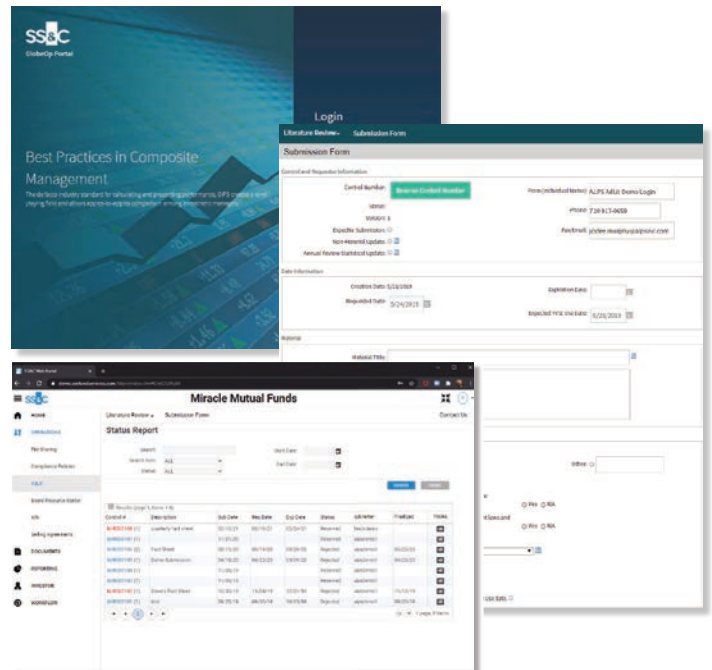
SS&C
GlobeOp Portal

Login

Best Practices in Composite Management

The de facto industry standard for calculating and presenting performance, GIPS creates a level playing field and allows apples-to-apples comparison among investment managers.

Literature Review
Submission Form

Submission Form

Control and Requestor Information

Control Number: Reserve Control Number
Status:
Version: 1
Expedite Submission:
Non-Material Update:
Annual Review Statistical Update:

From (Individual Name): ALPS Adlit Demo Login
Phone: 720-917-0658
Fax/Email:

Date Information

Creation Date: 5/23/2019
Requested Date: 5/24/2019
Expiration Date:
Expected FINRA Use Date: 5/28/2019

Material

Material Title:

SS&C

HOME
OPERATIONS
File Sharing
Compliance Policies
Soft Dollar Matter
Selling Agreements
DOCUMENTS
REPORTING
INVESTOR
WORKFLOW

Miracle Mutual Funds

Literature Review
Submission Form
Contact Us

Status Report

Search
Search from ALL
Status ALL
Start Date
End Date

Search
Reset

| Control # | Description | Sub Date | Req Date | Exp Date | Status | Submitter | Finalized | Tasks |
|---|---|---|---|---|---|---|---|---|
| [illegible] | Quarterly Fact Sheet | 02/15/21 | 05/19/21 | 03/04/21 | Returned | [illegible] | | |
| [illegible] | | 11/25/20 | | | Returned | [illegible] | | |
| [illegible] | Fact Sheet | 06/15/20 | 06/14/20 | 06/25/20 | Rejected | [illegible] | 06/25/20 | |
| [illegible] | Demo Submission | 04/16/20 | 04/22/20 | 04/24/20 | Returned | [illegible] | 04/22/20 | |
| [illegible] | | 11/05/19 | | | Returned | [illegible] | | |
| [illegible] | | 11/04/19 | | | Returned | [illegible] | | |
| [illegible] | Demo Fact Sheet | 10/30/19 | 10/28/19 | 10/31/19 | Rejected | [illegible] | 11/12/19 | |
| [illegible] | Ant | 08/25/19 | 08/25/19 | 10/25/19 | Rejected | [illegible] | 08/25/19 | |

Inbox
Yes No
Yes N/A